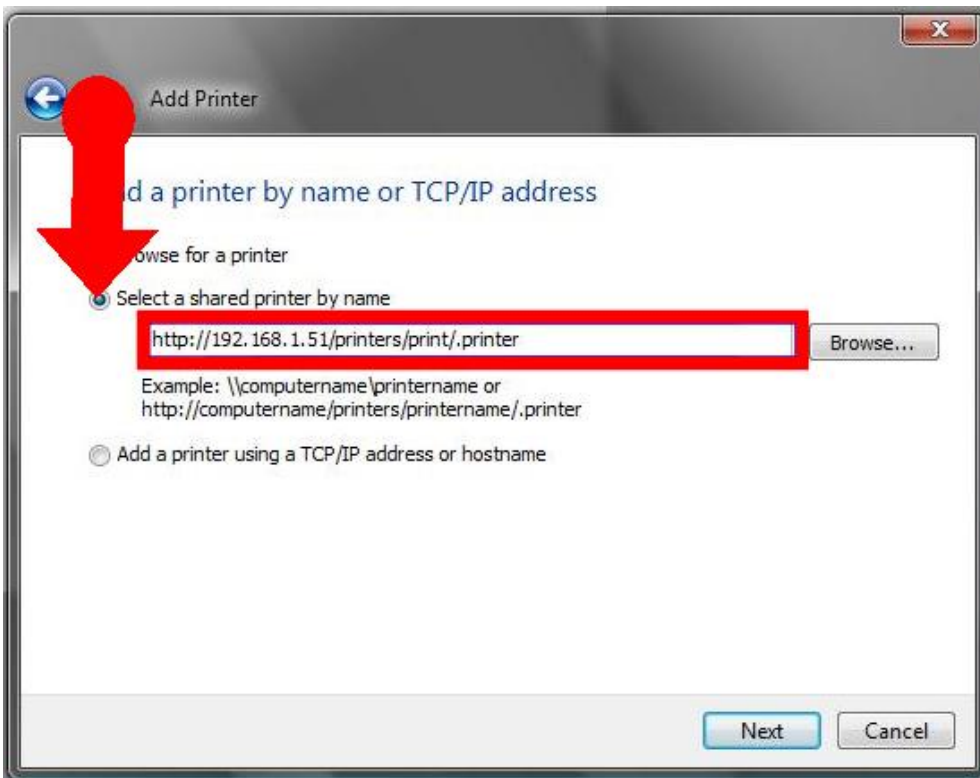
Add Printer

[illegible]d a printer by name or TCP/IP address

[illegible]owse for a printer

Select a shared printer by name

http://192.168.1.51/printers/print/.printer

Browse...

Example: \\computername\printername or http://computername/printers/printername/.printer

Add a printer using a TCP/IP address or hostname

Next

Cancel